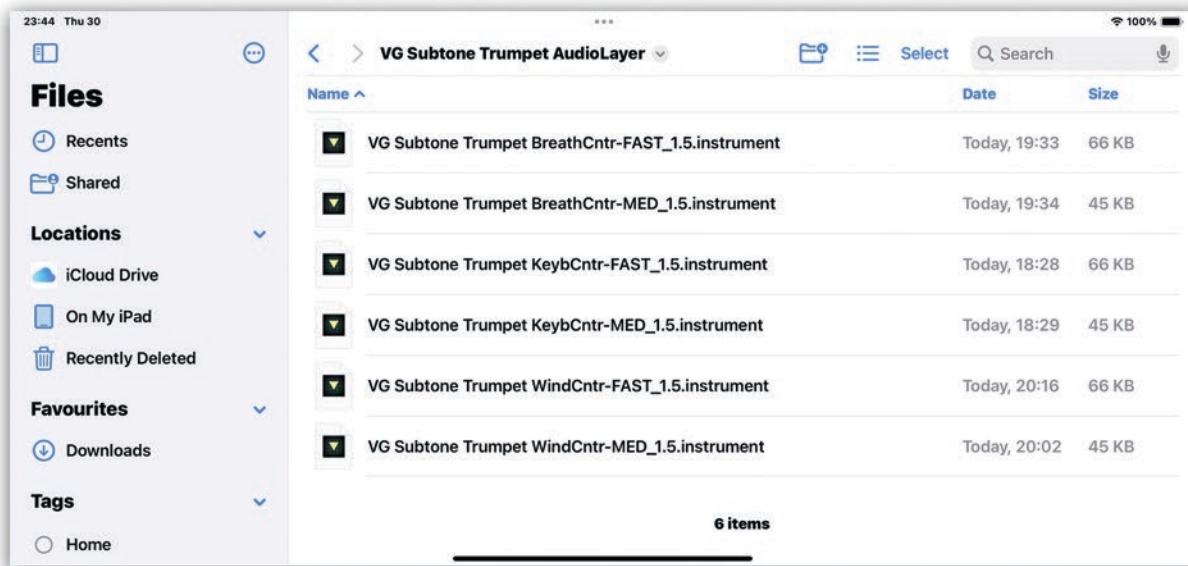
23:44 Thu 30

100%

Files

Recents

Shared

Locations

iCloud Drive

On My iPad

Recently Deleted

Favourites

Downloads

Tags

Home

VG Subtone Trumpet AudioLayer

Select

Search

| Name ^ | Date | Size |
|---|---|---|
| VG Subtone Trumpet BreathCntr-FAST_1.5.instrument | Today, 19:33 | 66 KB |
| VG Subtone Trumpet BreathCntr-MED_1.5.instrument | Today, 19:34 | 45 KB |
| VG Subtone Trumpet KeybCntr-FAST_1.5.instrument | Today, 18:28 | 66 KB |
| VG Subtone Trumpet KeybCntr-MED_1.5.instrument | Today, 18:29 | 45 KB |
| VG Subtone Trumpet WindCntr-FAST_1.5.instrument | Today, 20:16 | 66 KB |
| VG Subtone Trumpet WindCntr-MED_1.5.instrument | Today, 20:02 | 45 KB |

6 items